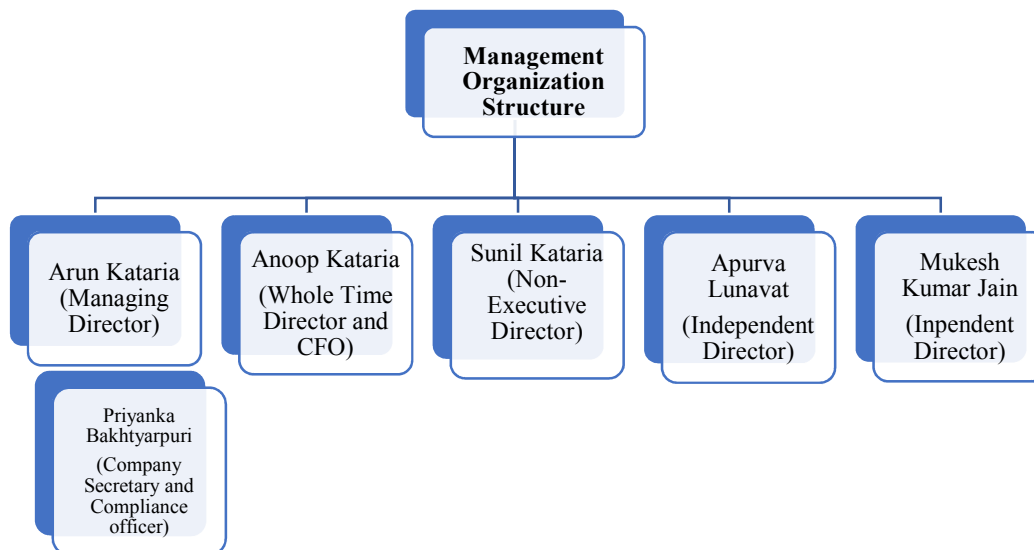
Management Organization Structure

Arun Kataria (Managing Director)

Anoop Kataria (Whole Time Director and CFO)

Sunil Kataria (Non-Executive Director)

Apurva Lunavat (Independent Director)

Mukesh Kumar Jain (Inpendent Director)

Priyanka Bakhtyarpuri (Company Secretary and Compliance officer)